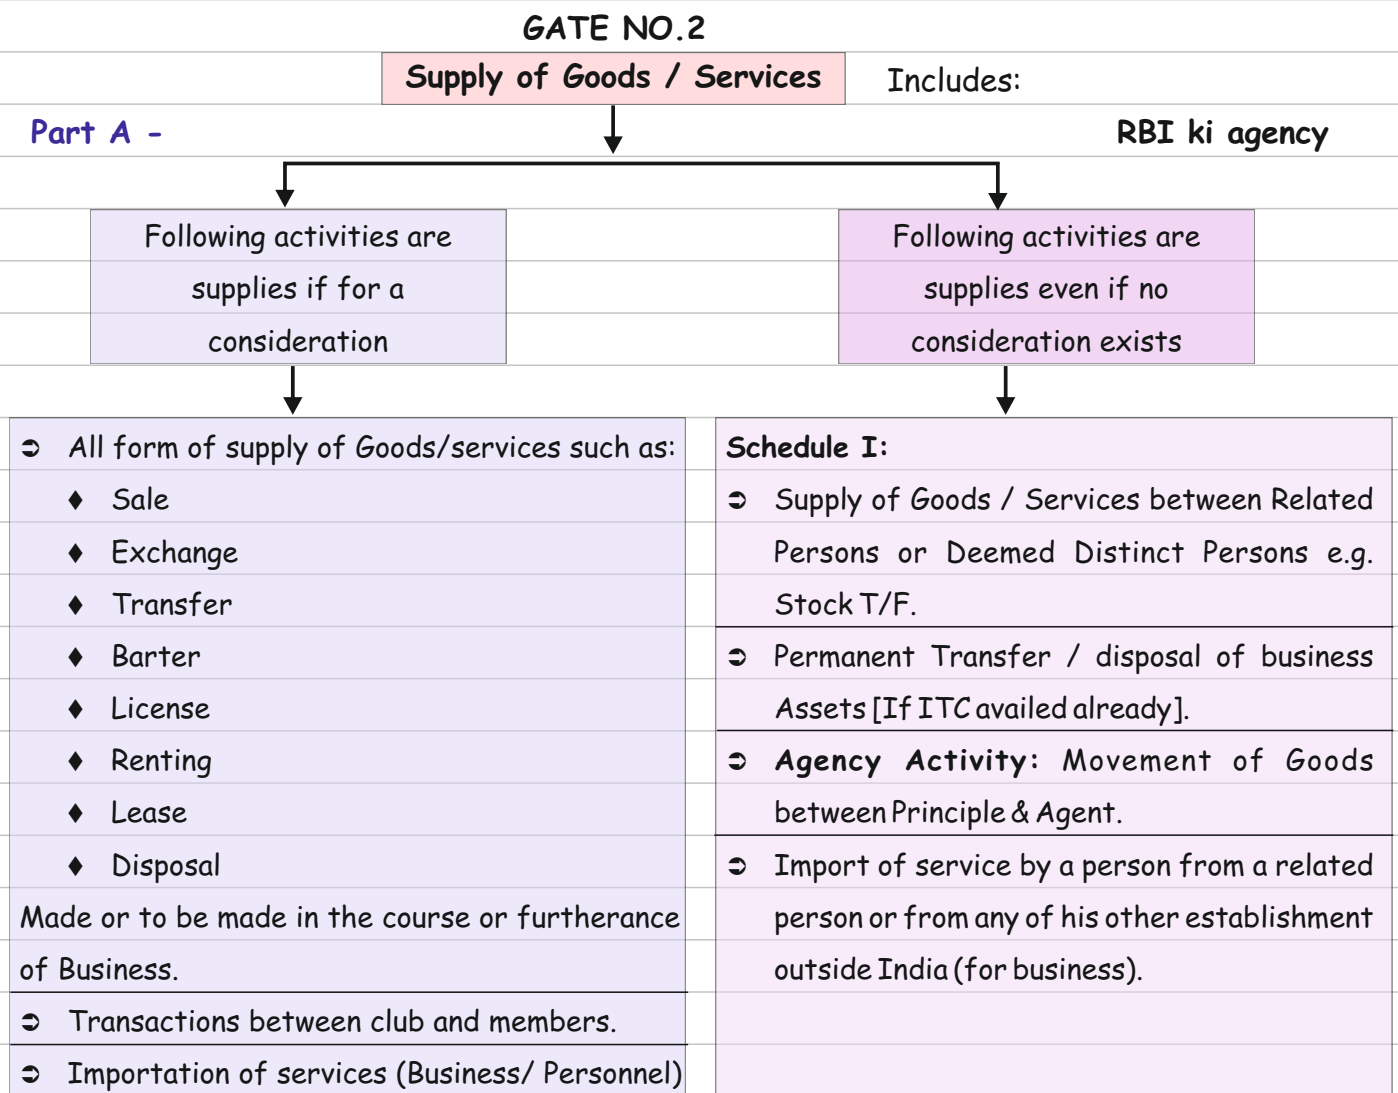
GATE NO.2

Supply of Goods / Services

Includes:

Part A -

RBI ki agency

Following activities are supplies if for a consideration

Following activities are supplies even if no consideration exists

➲ All form of supply of Goods/services such as:

♦ Sale

♦ Exchange

♦ Transfer

♦ Barter

♦ License

♦ Renting

♦ Lease

♦ Disposal

Made or to be made in the course or furtherance of Business.

➲ Transactions between club and members.

➲ Importation of services (Business/ Personnel)

Schedule I:

➲ Supply of Goods / Services between Related Persons or Deemed Distinct Persons e.g. Stock T/F.

➲ Permanent Transfer / disposal of business Assets [If ITC availed already].

➲ Agency Activity: Movement of Goods between Principle & Agent.

➲ Import of service by a person from a related person or from any of his other establishment outside India (for business).